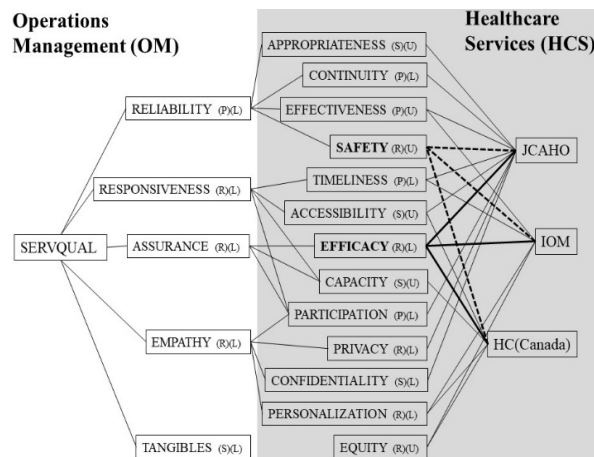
Operations Management (OM)

Healthcare Services (HCS)

SERVQUAL

RELIABILITY (P)(L)

RESPONSIVENESS (R)(L)

ASSURANCE (R)(L)

EMPATHY (R)(L)

TANGIBLES (S)(L)

APPROPRIATENESS (S)(U)

CONTINUITY (P)(L)

EFFECTIVENESS (P)(U)

SAFETY (R)(U)

TIMELINESS (P)(L)

ACCESSIBILITY (S)(U)

EFFICACY (R)(L)

CAPACITY (S)(U)

PARTICIPATION (P)(L)

PRIVACY (R)(L)

CONFIDENTIALITY (S)(L)

PERSONALIZATION (R)(L)

EQUITY (R)(U)

JCAHO

IOM

HC(Canada)